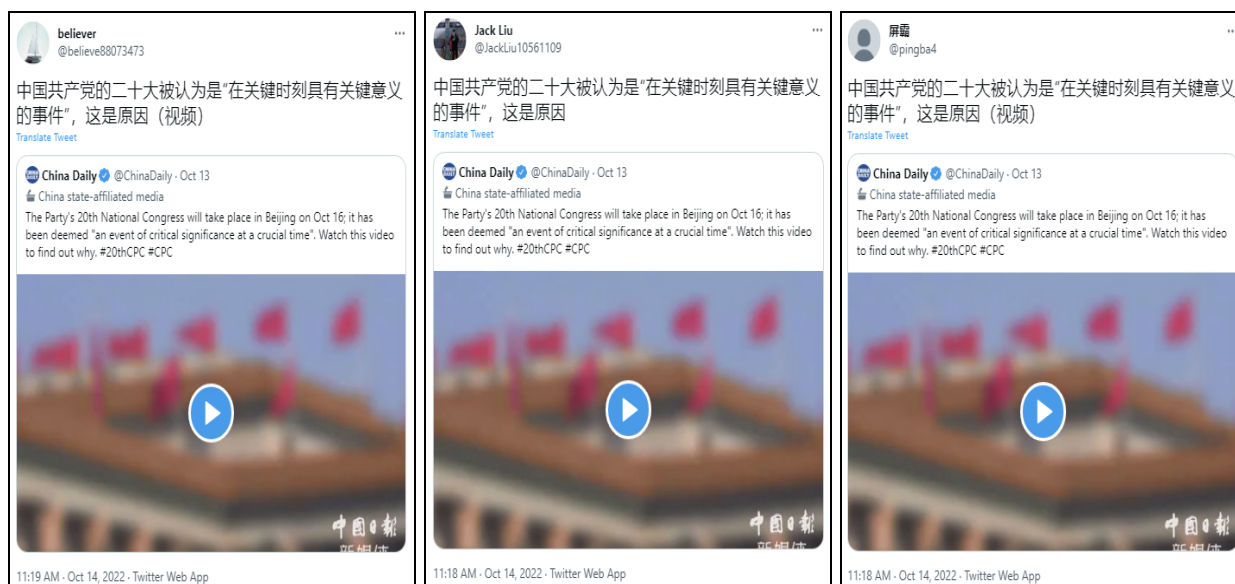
believer
@believe88073473

中国共产党的二十大被认为是"在关键时刻具有关键意义的事件"，这是原因（视频）

Translate Tweet

China Daily @ChinaDaily · Oct 13
China state-affiliated media
The Party's 20th National Congress will take place in Beijing on Oct 16; it has been deemed "an event of critical significance at a crucial time". Watch this video to find out why. #20thCPC #CPC

中国日报
新媒体

11:19 AM · Oct 14, 2022 · Twitter Web App

Jack Liu
@JackLiu10561109

中国共产党的二十大被认为是"在关键时刻具有关键意义的事件"，这是原因

Translate Tweet

China Daily @ChinaDaily · Oct 13
China state-affiliated media
The Party's 20th National Congress will take place in Beijing on Oct 16; it has been deemed "an event of critical significance at a crucial time". Watch this video to find out why. #20thCPC #CPC

中国日报
新媒体

11:18 AM · Oct 14, 2022 · Twitter Web App

屏霸
@pingba4

中国共产党的二十大被认为是"在关键时刻具有关键意义的事件"，这是原因（视频）

Translate Tweet

China Daily @ChinaDaily · Oct 13
China state-affiliated media
The Party's 20th National Congress will take place in Beijing on Oct 16; it has been deemed "an event of critical significance at a crucial time". Watch this video to find out why. #20thCPC #CPC

中国日报
新媒体

11:18 AM · Oct 14, 2022 · Twitter Web App